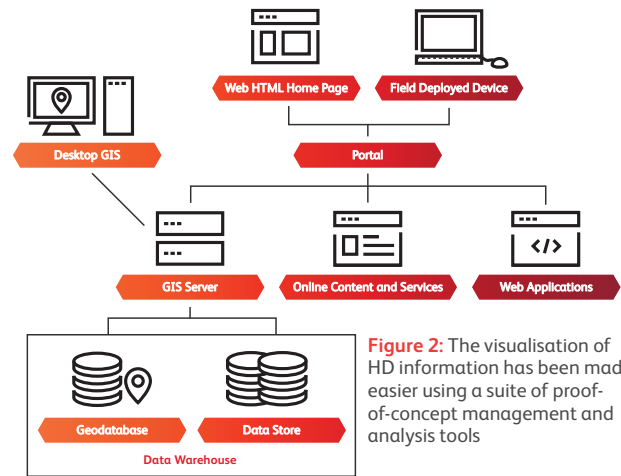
Web HTML Home Page

Field Deployed Device

Desktop GIS

Portal

GIS Server

Online Content and Services

Web Applications

Geodatabase

Data Store

Data Warehouse

**Figure 2:** The visualisation of HD information has been mad easier using a suite of proof-of-concept management and analysis tools